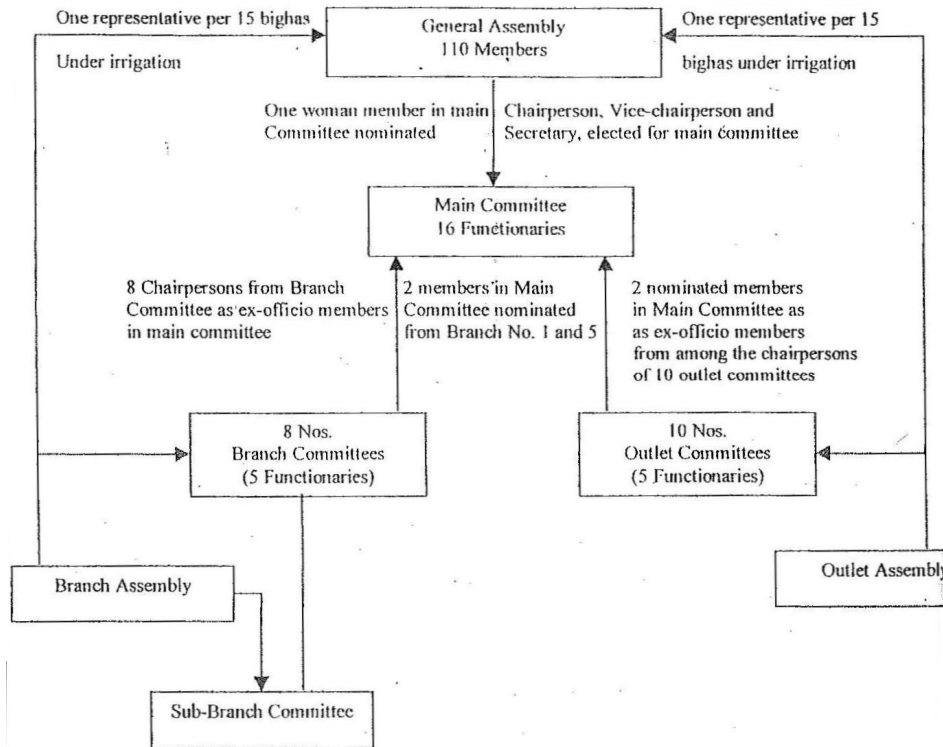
One representative per 15 bighas

Under irrigation

General Assembly
110 Members

One representative per 15

bighas under irrigation

One woman member in main Committee nominated

Chairperson, Vice-chairperson and Secretary, elected for main committee

Main Committee
16 Functionaries

8 Chairpersons from Branch Committee as ex-officio members in main committee

2 members in Main Committee nominated from Branch No. 1 and 5

2 nominated members in Main Committee as as ex-officio members from among the chairpersons of 10 outlet committees

8 Nos.
Branch Committees
(5 Functionaries)

10 Nos.
Outlet Committees
(5 Functionaries)

Branch Assembly

Outlet Assembly

Sub-Branch Committee